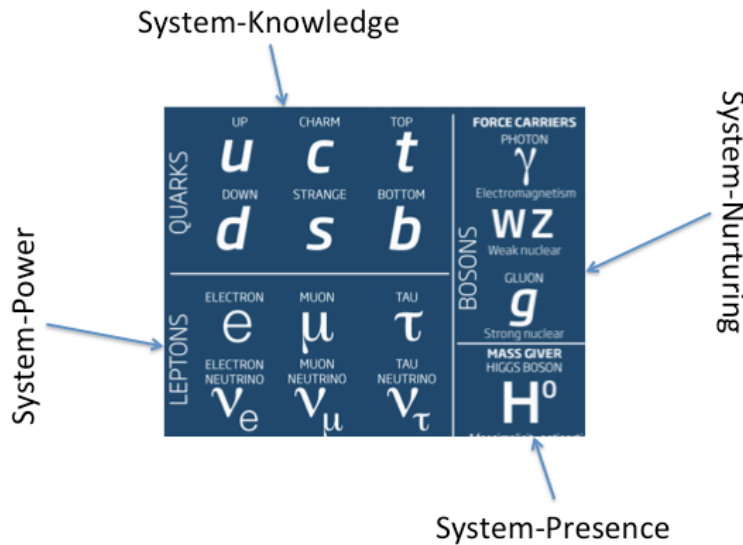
System-Knowledge

System-Nurturing

System-Power

System-Presence

QUARKS

UP
$u$

CHARM
$c$

TOP
$t$

DOWN
$d$

STRANGE
$s$

BOTTOM
$b$

LEPTONS

ELECTRON
$e$

MUON
$\mu$

TAU
$\tau$

ELECTRON NEUTRINO
$\nu_e$

MUON NEUTRINO
$\nu_\mu$

TAU NEUTRINO
$\nu_\tau$

BOSONS

FORCE CARRIERS

PHOTON
$\gamma$
Electromagnetism

WZ
Weak nuclear

GLUON
$g$
Strong nuclear

MASS GIVER
HIGGS BOSON
$H^0$
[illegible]